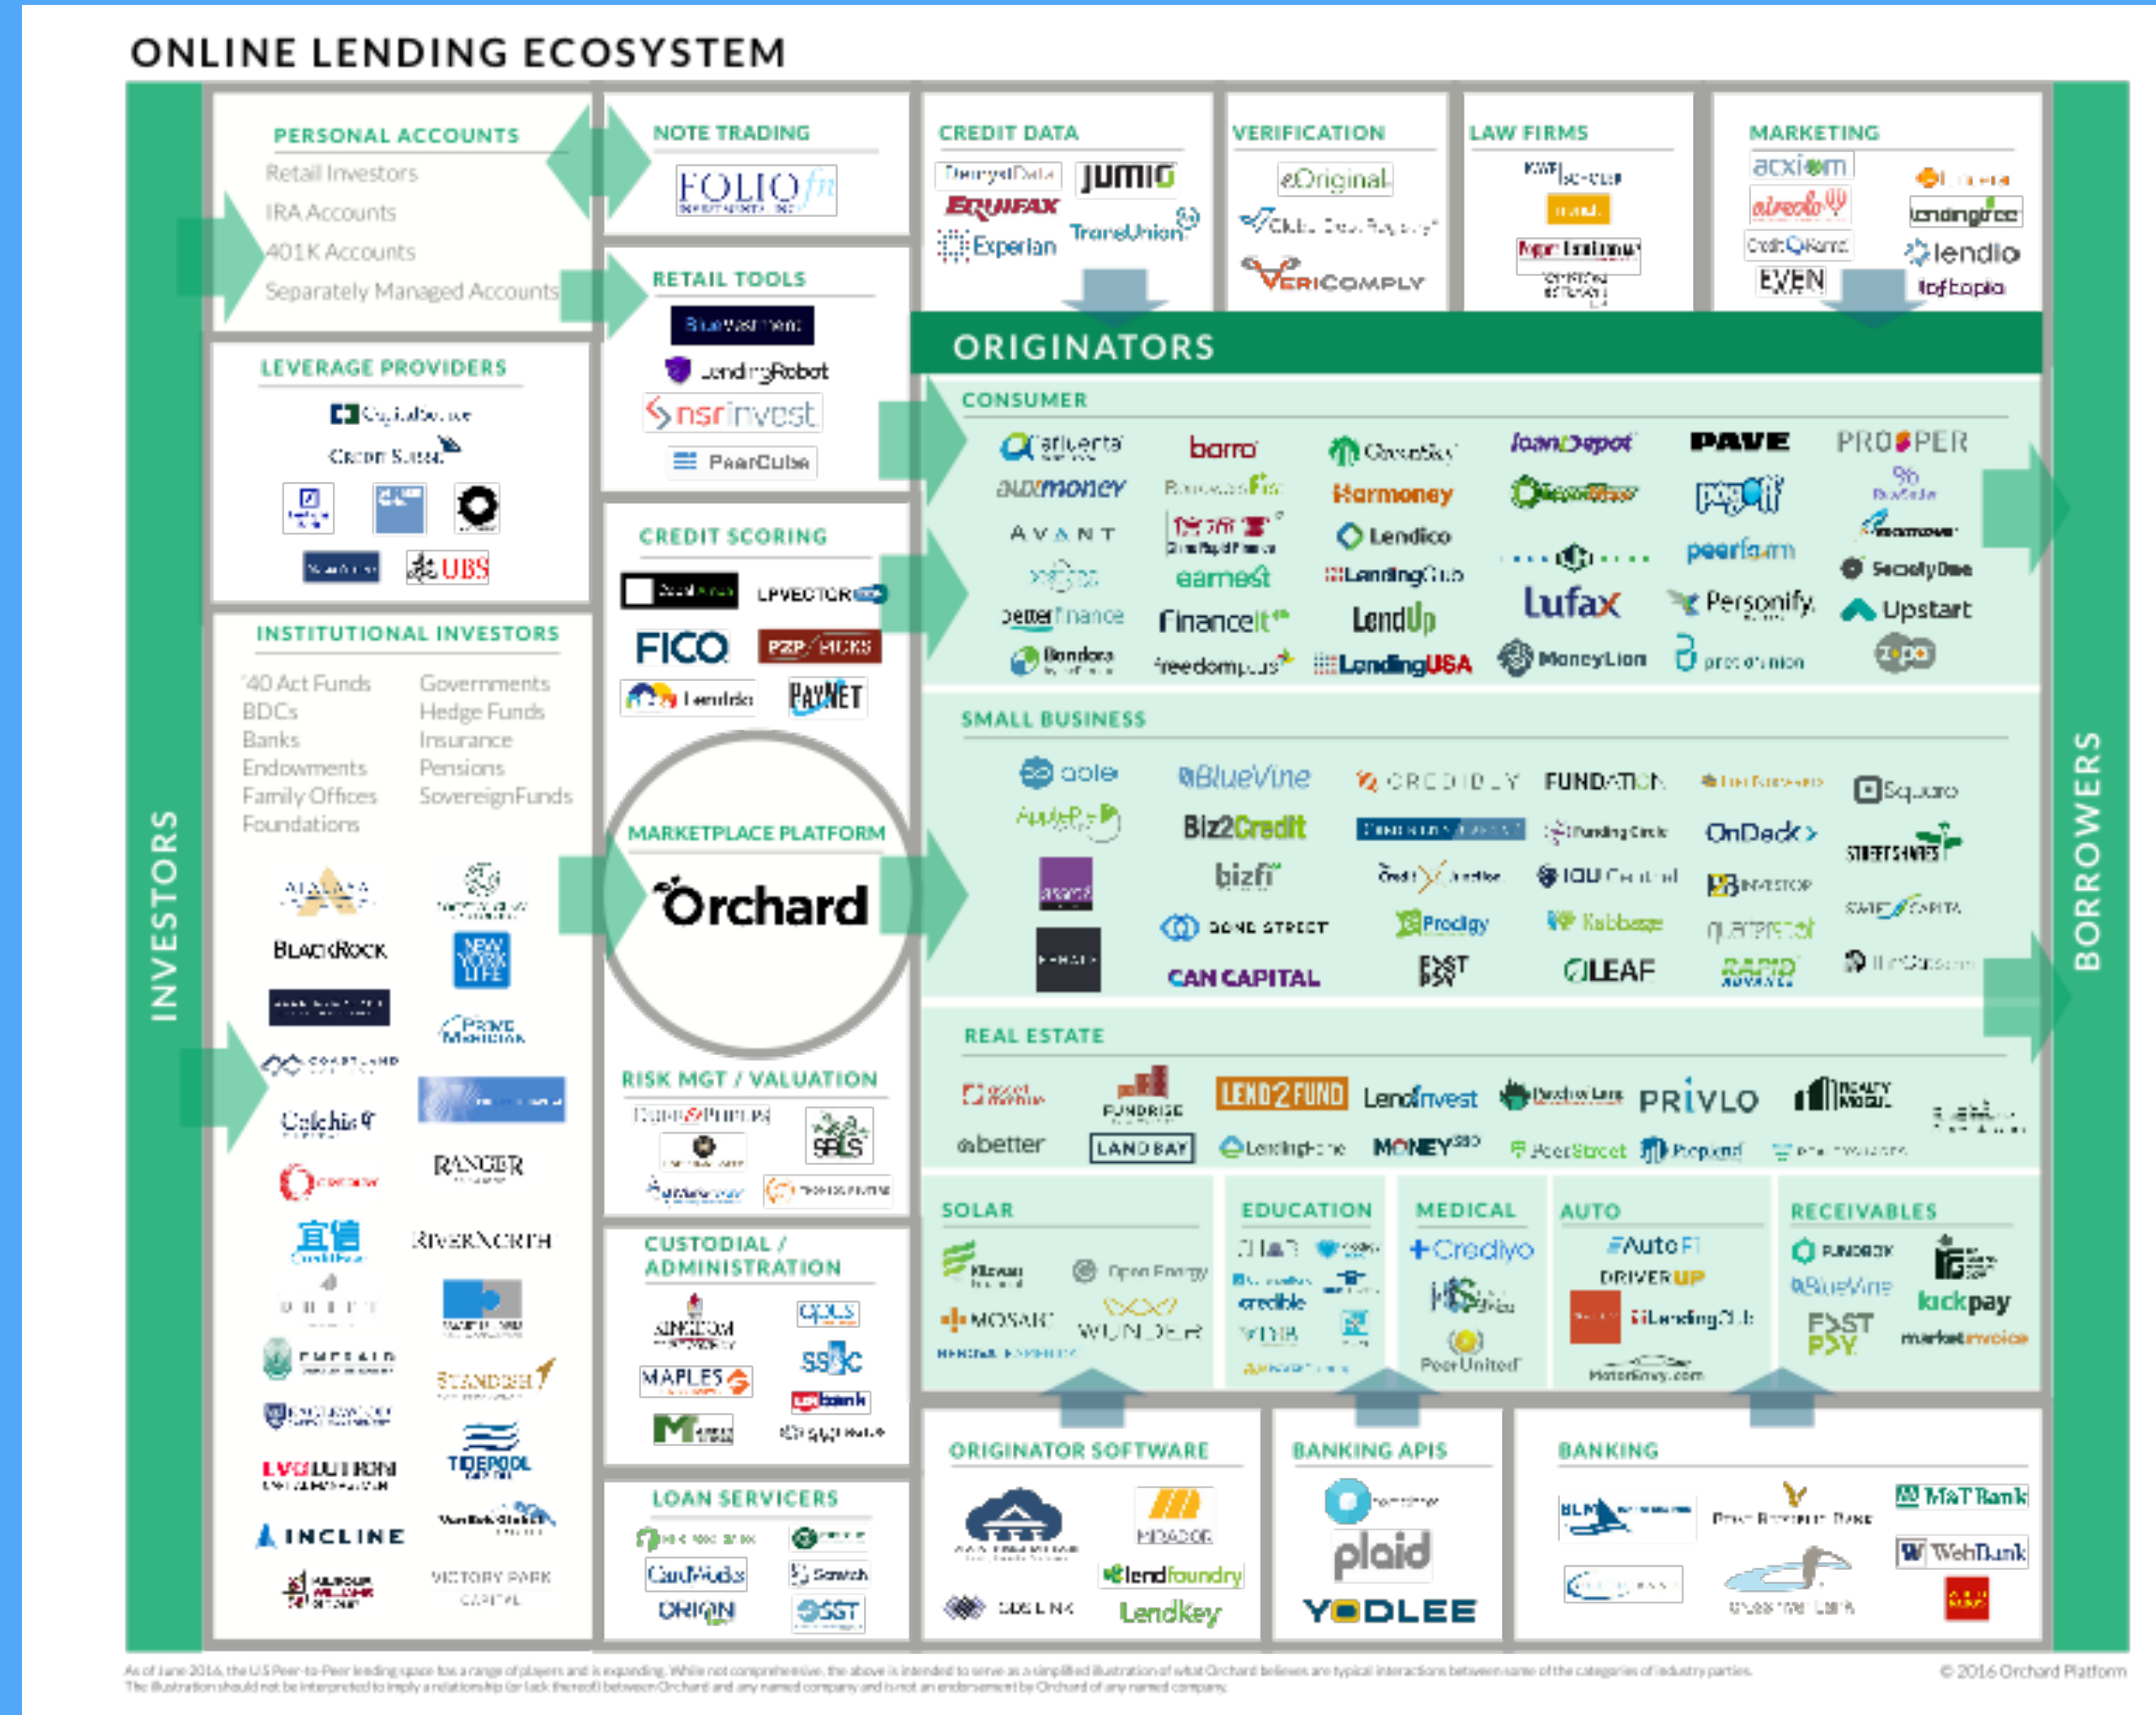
ONLINE LENDING ECOSYSTEM

INVESTORS

PERSONAL ACCOUNTS
Retail Investors
IRA Accounts
401K Accounts
Separately Managed Accounts

LEVERAGE PROVIDERS
Capital Source
Credit Suisse
UBS

INSTITUTIONAL INVESTORS
'40 Act Funds
BDCs
Banks
Endowments
Family Offices
Foundations
Governments
Hedge Funds
Insurance
Pensions
Sovereign Funds

BlackRock
New York Life
Prime Meridian
Colchis
Ranger
RiverNorth
Emerald
Standish
Tidepool
Incline
Victory Park Capital

NOTE TRADING
FOLIOfn

RETAIL TOOLS
BlueVestment
LendingRobot
nsrinvest
PeerCube

CREDIT SCORING
LPVECTOR
FICO
P2P Picks
Lendido
PAYNET

MARKETPLACE PLATFORM
Orchard

RISK MGT / VALUATION
Cohen & Partners
SALS

CUSTODIAL / ADMINISTRATION
Alpha
Maples
SS&C
M

LOAN SERVICERS
CardWorks
Scratch
Origin
DST

CREDIT DATA
Jumio
Equifax
TransUnion
Experian

VERIFICATION
eOriginal
VeriComply

LAW FIRMS

MARKETING
acxiom
alorado
lendingtree
Credit Karma
lendio
EVEN
loftopia

ORIGINATORS

CONSUMER
Carlyerta
borro
Groundfloor
loanDepot
PAVE
PROSPER
auxmoney
Harmoney
payoff
Avant
Lendico
peerform
earnest
LendingClub
Lufax
Personify
Upstart
SocietyOne
betterfinance
Financeit
LendUp
freedomplus
LendingUSA
MoneyLion
Zopa

SMALL BUSINESS
able
BlueVine
CREDIBLY
FUNDATION
Square
Biz2Credit
OnDeck
bizfi
IOU Central
StreetShares
Prodigy
Kabbage
CAN CAPITAL
FAST
LEAF
RAPID

REAL ESTATE
FUNDRISE
LEND2FUND
Lendinvest
PRIVLO
better
LAND BAY
MONEY
PeerStreet

SOLAR
Mosaic
Wunder
Open Energy

EDUCATION
credible

MEDICAL
Credivo
PeerUnited

AUTO
AutoFi
DRIVERUP
LendingClub

RECEIVABLES
FUNDBOX
BlueVine
FAST PAY
kickpay
marketinvoice

ORIGINATOR SOFTWARE
MIRADOR
lendfoundry
LendKey

BANKING APIS
plaid
YODLEE

BANKING
M&T Bank
WebBank

BORROWERS

© 2016 Orchard Platform